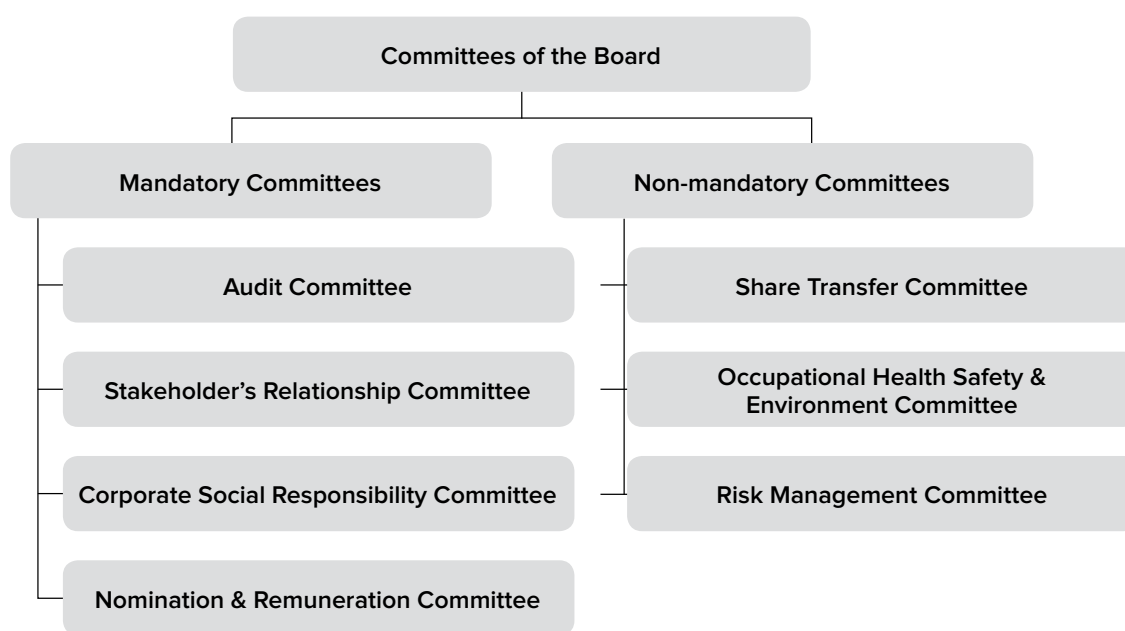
Committees of the Board

Mandatory Committees

Audit Committee

Stakeholder’s Relationship Committee

Corporate Social Responsibility Committee

Nomination & Remuneration Committee

Non-mandatory Committees

Share Transfer Committee

Occupational Health Safety & Environment Committee

Risk Management Committee